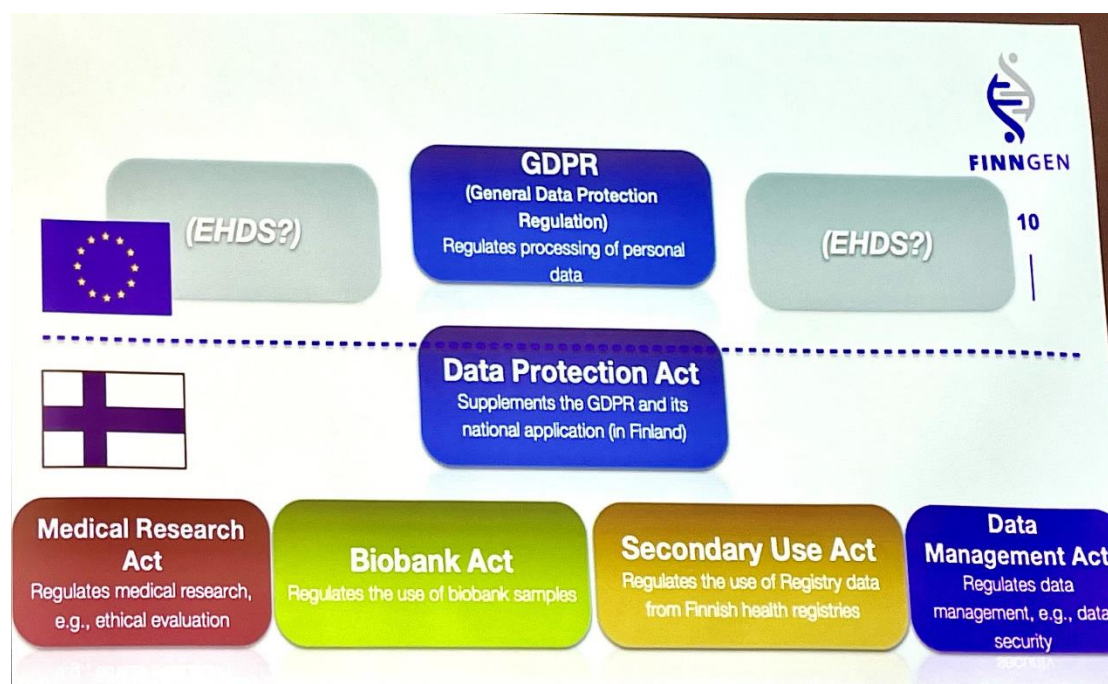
FINNGEN

10

(EHDS?)

GDPR
(General Data Protection Regulation)
Regulates processing of personal data

(EHDS?)

Data Protection Act
Supplements the GDPR and its national application (in Finland)

Medical Research Act
Regulates medical research, e.g., ethical evaluation

Biobank Act
Regulates the use of biobank samples

Secondary Use Act
Regulates the use of Registry data from Finnish health registries

Data Management Act
Regulates data management, e.g., data security